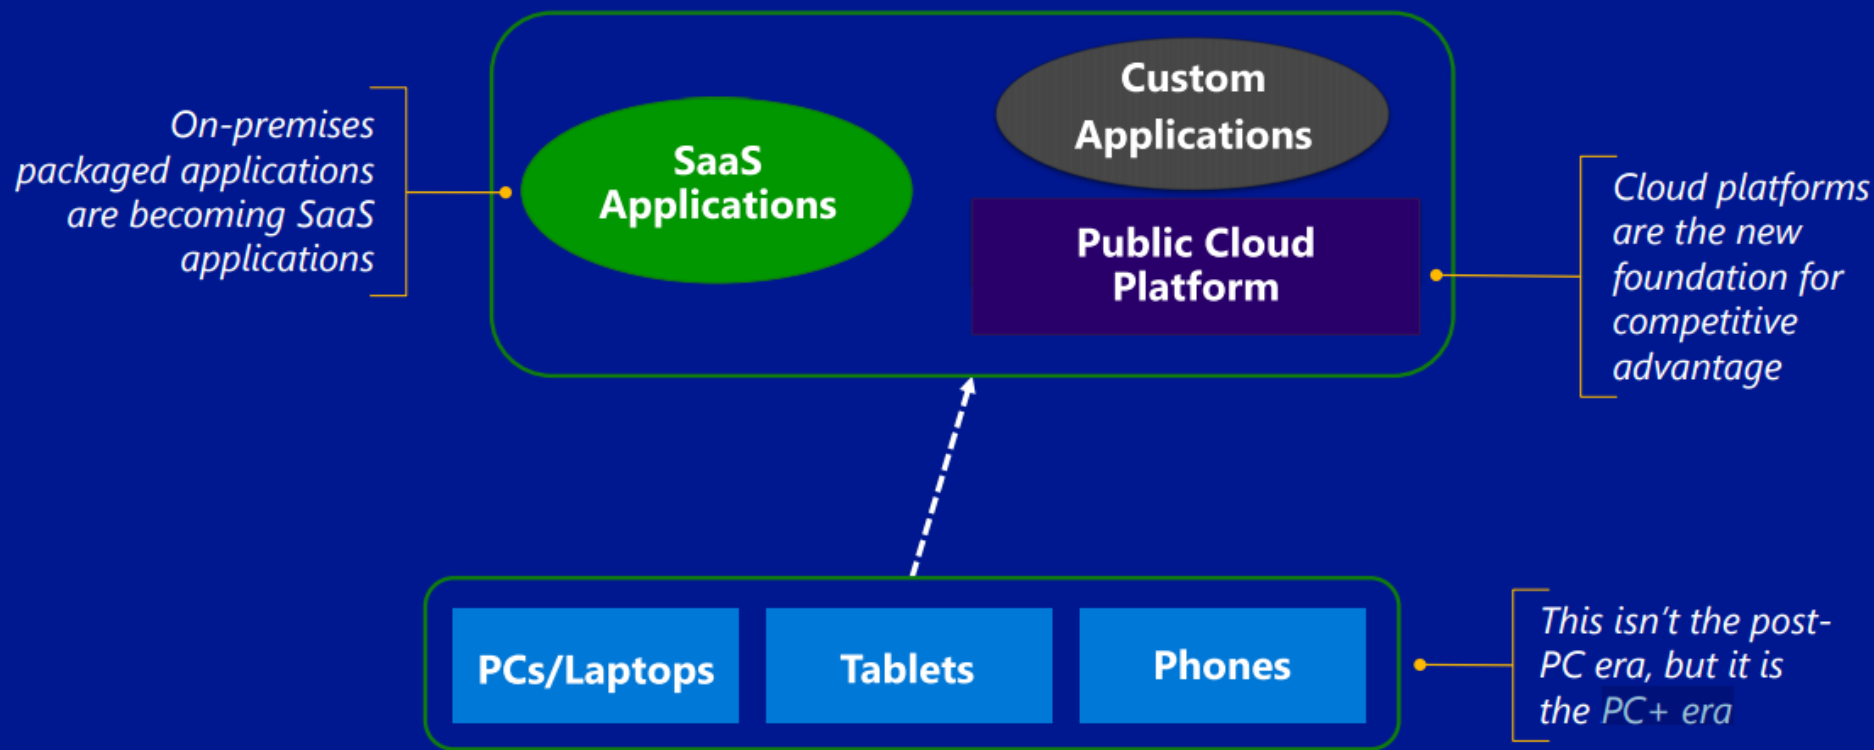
On-premises packaged applications are becoming SaaS applications

SaaS Applications

Custom Applications

Public Cloud Platform

Cloud platforms are the new foundation for competitive advantage

PCs/Laptops

Tablets

Phones

This isn't the post-PC era, but it is the PC+ era